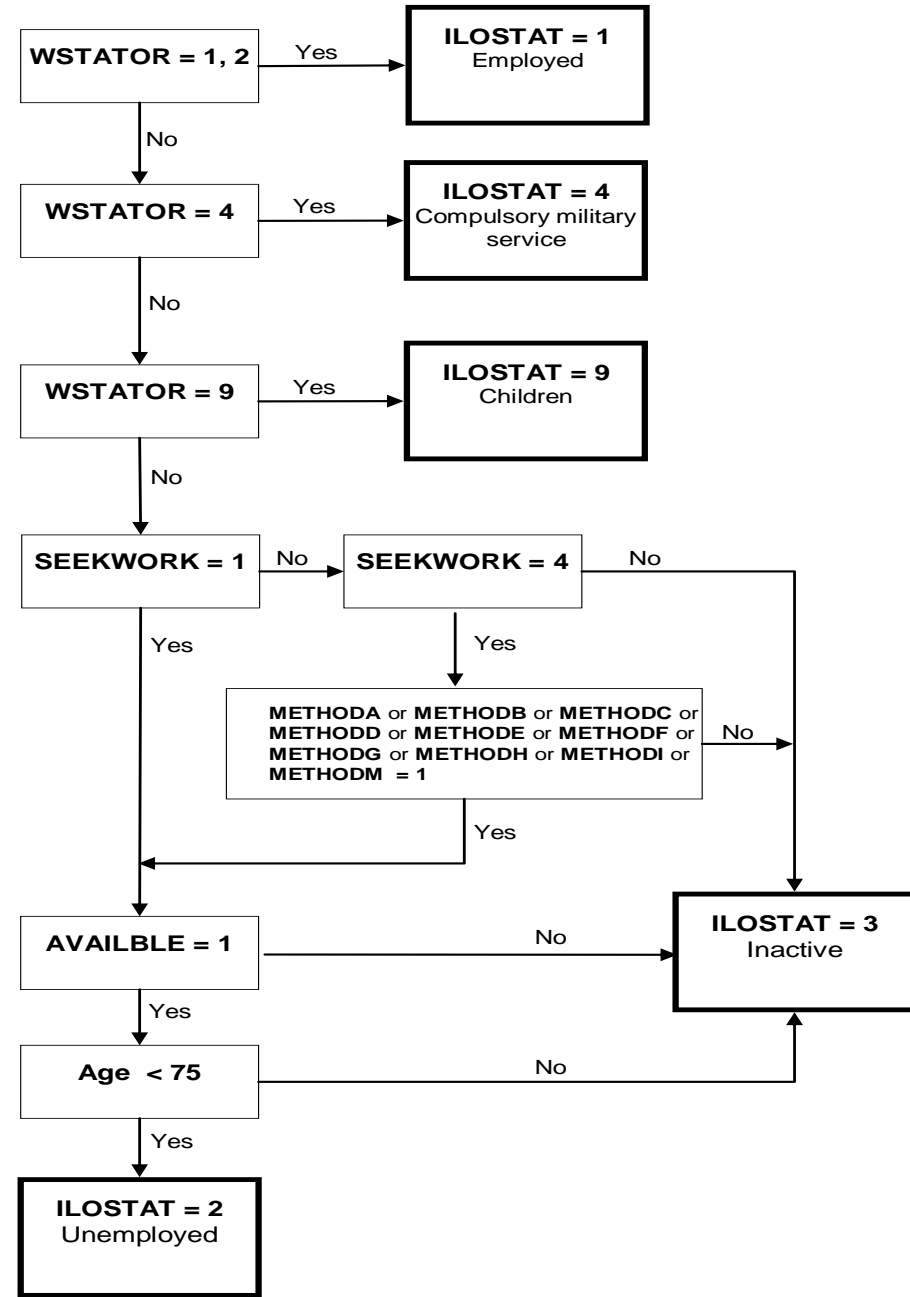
WSTATOR = 1, 2

Yes

ILOSTAT = 1
Employed

No

WSTATOR = 4

Yes

ILOSTAT = 4
Compulsory military service

No

WSTATOR = 9

Yes

ILOSTAT = 9
Children

No

SEEKWORK = 1

No

SEEKWORK = 4

No

Yes

Yes

METHODA or METHODB or METHODC or METHODD or METHODE or METHODF or METHODG or METHODH or METHODI or METHODM = 1

No

Yes

AVAILBLE = 1

No

ILOSTAT = 3
Inactive

Yes

Age < 75

No

Yes

ILOSTAT = 2
Unemployed